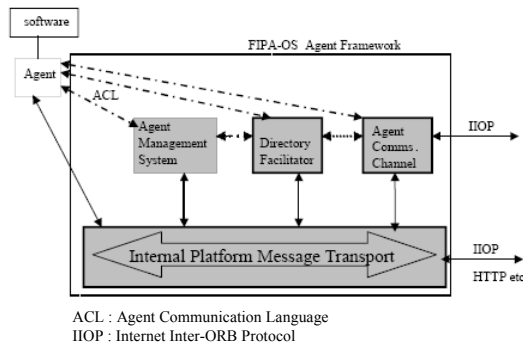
software

Agent

FIPA-OS Agent Framework

ACL

Agent Management System

Directory Facilitator

Agent Comms. Channel

IIOP

Internal Platform Message Transport

IIOP

HTTP etc

ACL : Agent Communication Language
IIOP : Internet Inter-ORB Protocol